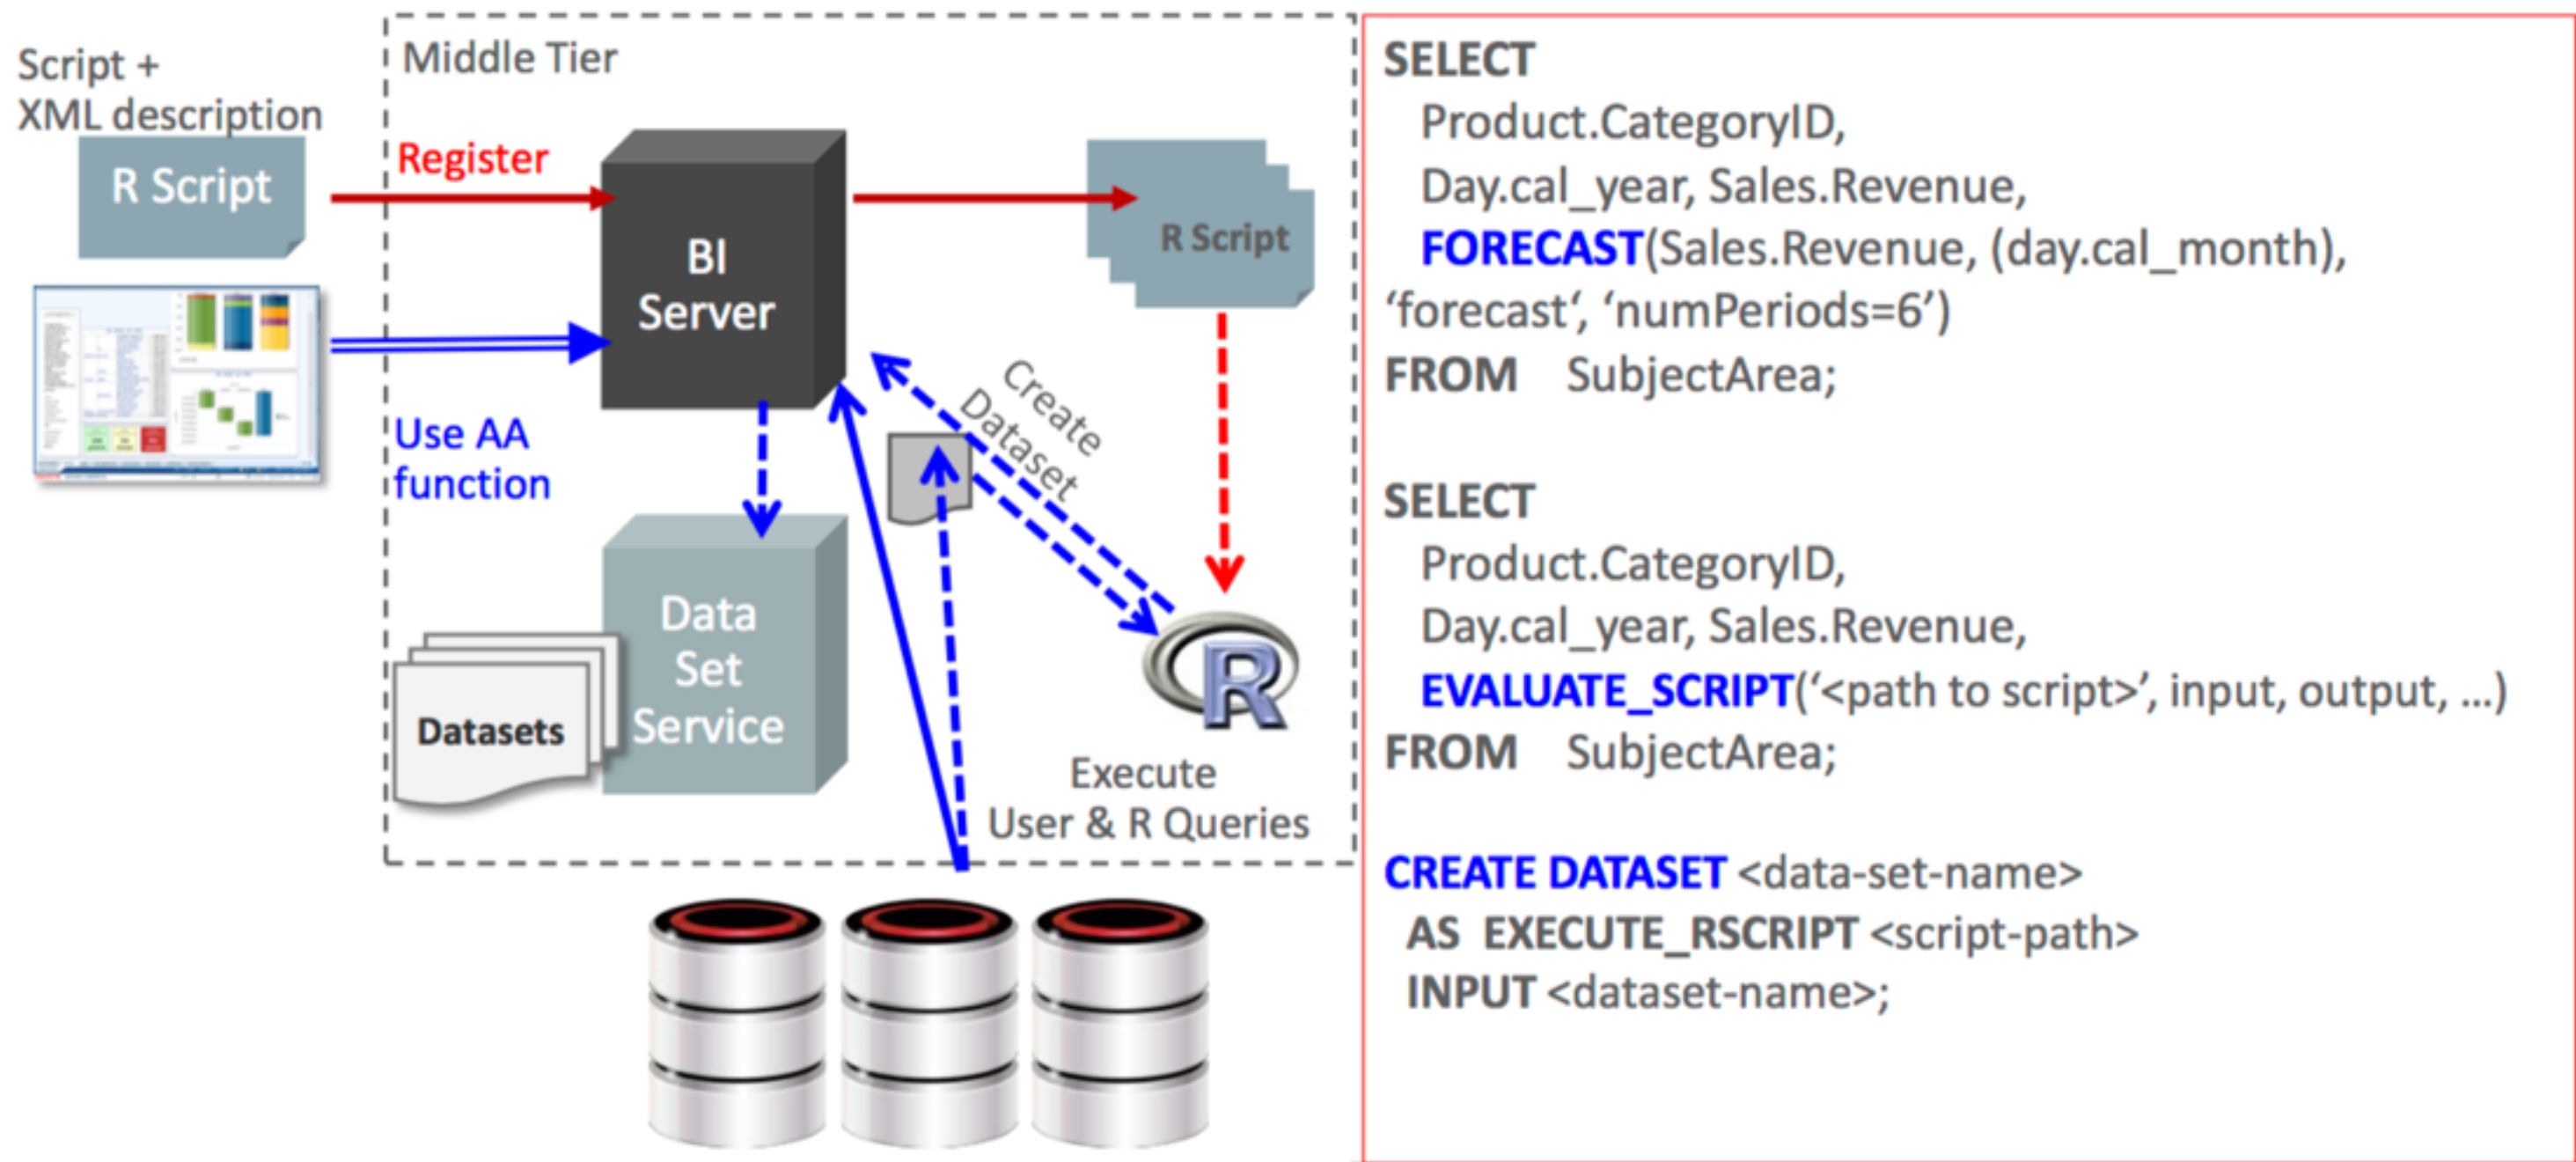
Script + XML description

R Script

Middle Tier

Register

BI Server

R Script

Use AA function

Create Dataset

Data Set Service

Datasets

R

Execute User & R Queries

SELECT
Product.CategoryID,
Day.cal_year, Sales.Revenue,
FORECAST(Sales.Revenue, (day.cal_month), 'forecast', 'numPeriods=6')
FROM SubjectArea;

SELECT
Product.CategoryID,
Day.cal_year, Sales.Revenue,
EVALUATE_SCRIPT('<path to script>', input, output, ...)
FROM SubjectArea;

CREATE DATASET <data-set-name>
AS EXECUTE_RSCRIPT <script-path>
INPUT <dataset-name>;